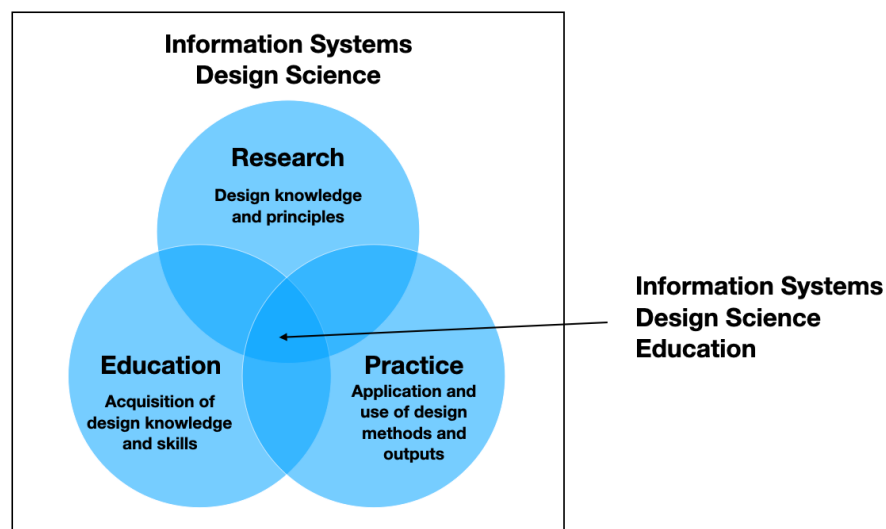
Information Systems Design Science

Research

Design knowledge and principles

Education

Acquisition of design knowledge and skills

Practice

Application and use of design methods and outputs

Information Systems Design Science Education